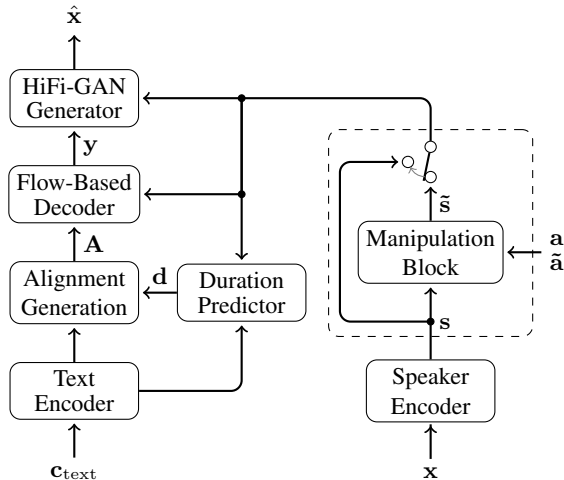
$\hat{\mathbf{x}}$

HiFi-GAN Generator

$\mathbf{y}$

Flow-Based Decoder

$\mathbf{A}$

Alignment Generation

$\mathbf{d}$

Duration Predictor

Text Encoder

$\mathbf{c}_{\text{text}}$

$\tilde{\mathbf{s}}$

Manipulation Block

$\mathbf{a}$
$\tilde{\mathbf{a}}$

$\mathbf{s}$

Speaker Encoder

$\mathbf{x}$